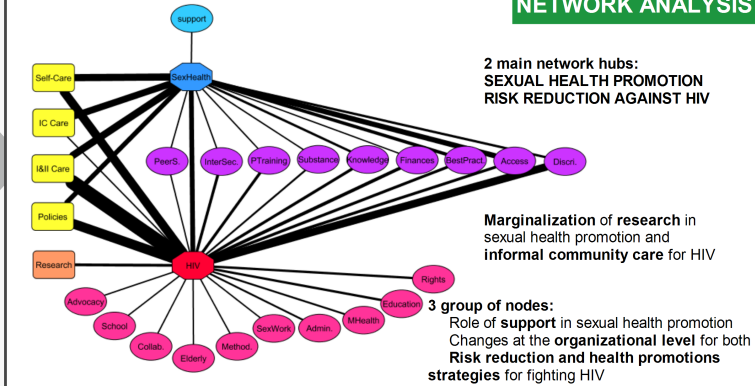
NETWORK ANALYSIS

support
SexHealth
Self-Care
IC Care
I&II Care
Policies
Research
PeerS.
InterSec.
PTraining
Substance
Knowledge
Finances
BestPract.
Access
Discri.
HIV
Rights
Education
MHealth
Admin.
SexWork
Method.
Elderly
Collab.
School
Advocacy

2 main network hubs:
SEXUAL HEALTH PROMOTION
RISK REDUCTION AGAINST HIV

Marginalization of research in sexual health promotion and informal community care for HIV

3 group of nodes:
Role of support in sexual health promotion
Changes at the organizational level for both
Risk reduction and health promotions strategies for fighting HIV